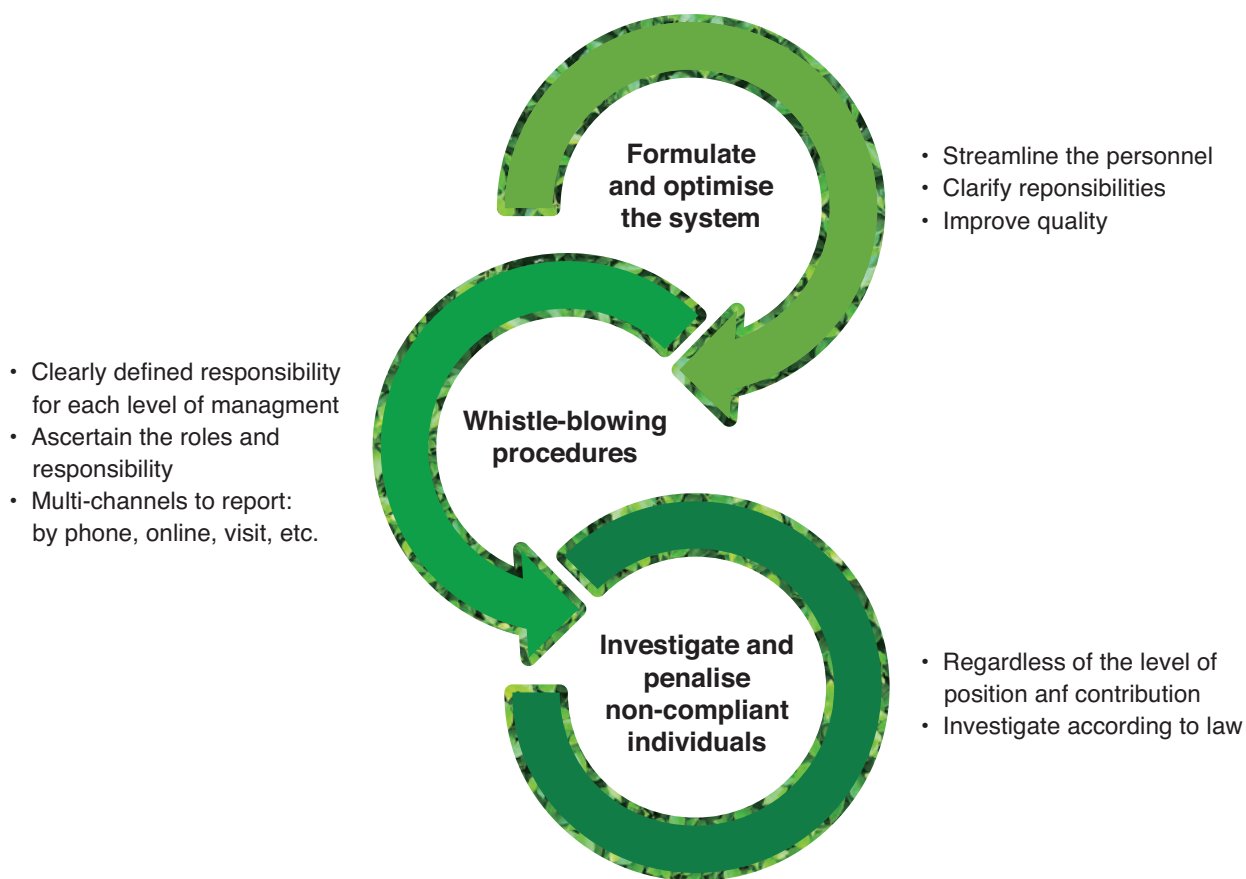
Formulate and optimise the system

• Streamline the personnel
• Clarify reponsibilities
• Improve quality

• Clearly defined responsibility for each level of managment
• Ascertain the roles and responsibility
• Multi-channels to report: by phone, online, visit, etc.

Whistle-blowing procedures

Investigate and penalise non-compliant individuals

• Regardless of the level of position anf contribution
• Investigate according to law